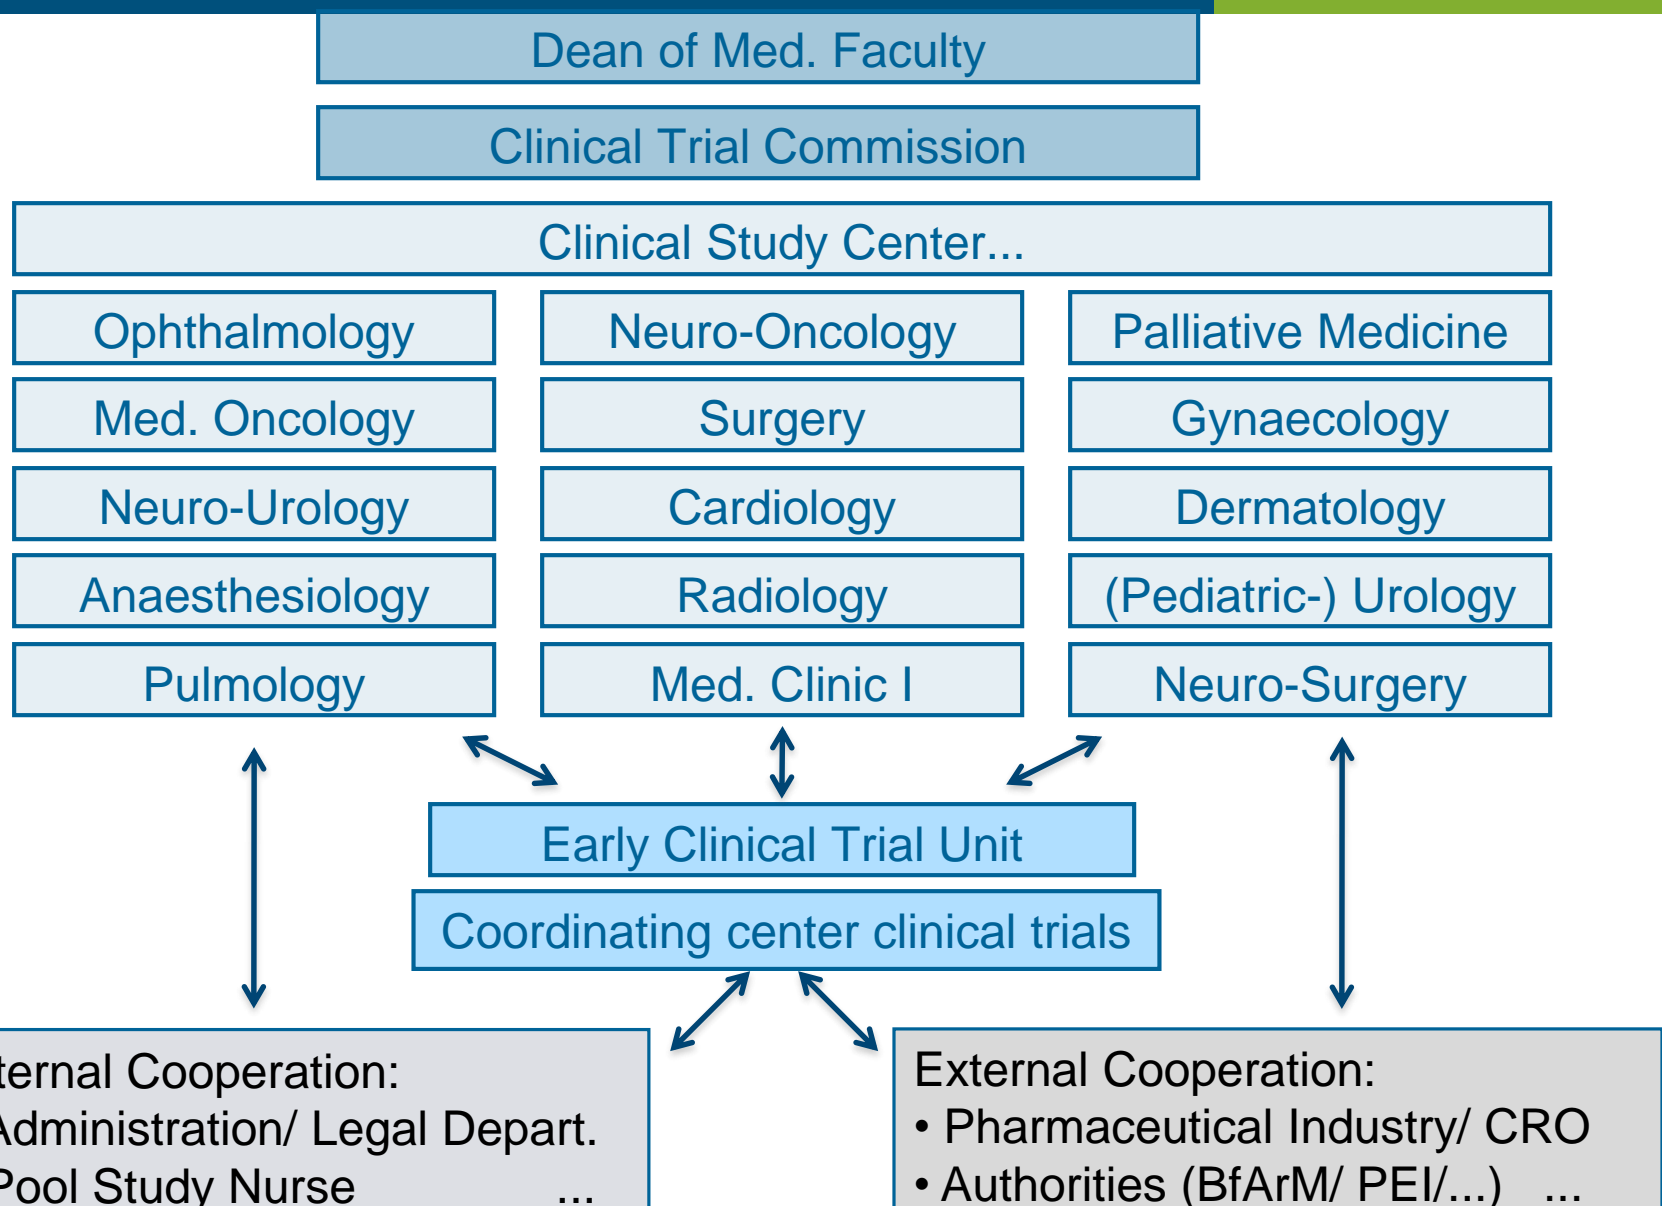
Dean of Med. Faculty

Clinical Trial Commission

Clinical Study Center...

Ophthalmology

Med. Oncology

Neuro-Urology

Anaesthesiology

Pulmology

Neuro-Oncology

Surgery

Cardiology

Radiology

Med. Clinic I

Palliative Medicine

Gynaecology

Dermatology

(Pediatric-) Urology

Neuro-Surgery

Early Clinical Trial Unit

Coordinating center clinical trials

ternal Cooperation:
Administration/ Legal Depart.
Pool Study Nurse ...

External Cooperation:
• Pharmaceutical Industry/ CRO
• Authorities (BfArM/ PEI/...) ...